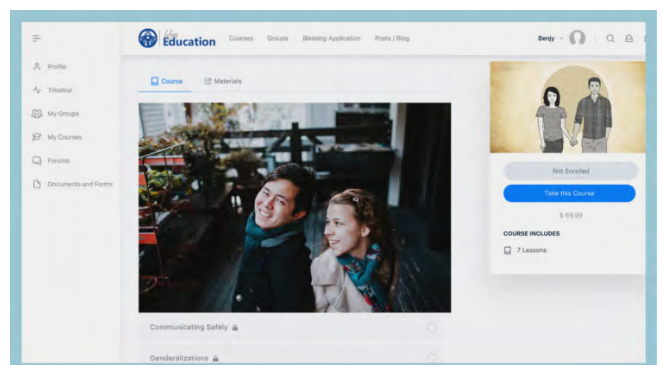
Education Courses Groups Blessing Application Posts / Blog Benjy

Profile
Timeline
My Groups
My Courses
Forums
Documents and Forms

Course Materials

Not Enrolled
Take this Course
$ 69.99
COURSE INCLUDES
7 Lessons

Communicating Safely
Generalizations